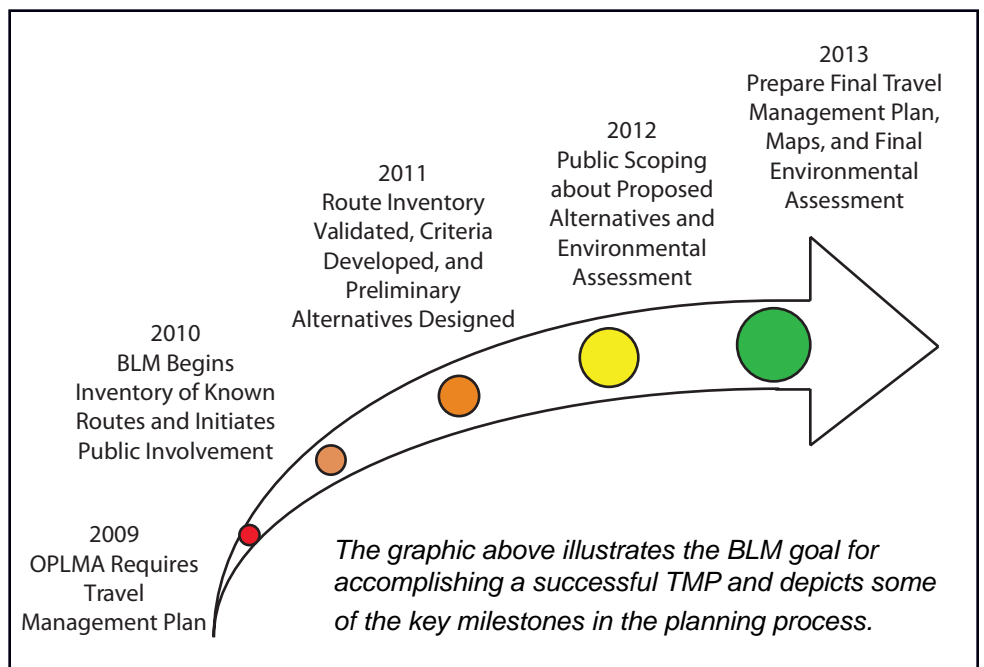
2013
Prepare Final Travel Management Plan, Maps, and Final Environmental Assessment

2012
Public Scoping about Proposed Alternatives and Environmental Assessment

2011
Route Inventory Validated, Criteria Developed, and Preliminary Alternatives Designed

2010
BLM Begins Inventory of Known Routes and Initiates Public Involvement

2009
OPLMA Requires Travel Management Plan

*The graphic above illustrates the BLM goal for accomplishing a successful TMP and depicts some of the key milestones in the planning process.*